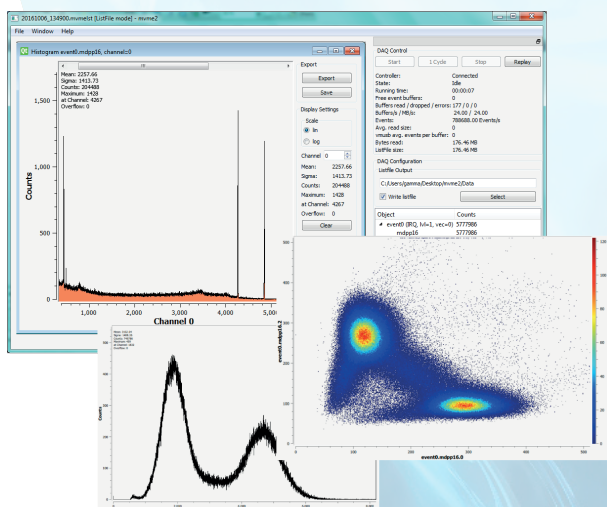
20161006_134900.mvmelst [ListFile mode] - mvme2

File Window Help

Histogram event0.mdpp16, channel=0

Mean: 2257.66
Sigma: 1413.73
Counts: 204488
Maximum: 1428
at Channel: 4267
Overflow: 0

1,500
1,000
500
0

Counts

1,000 2,000 3,000 4,000 5,000

Channel 0

Export
Export
Save

Display Settings
Scale
lin
log

Channel 0
Mean: 2257.66
Sigma: 1413.73
Counts: 204488
Maximum: 1428
at Channel: 4267
Overflow: 0
Clear

DAQ Control
Start 1 Cycle Stop Replay

Controller: Connected
State: Idle
Running time: 00:00:07
Free event buffers: 0
Buffers read / dropped / errors: 177 / 0 / 0
Buffers/s / MB/s: 24.00 / 24.00
Events: 788688.00 Events/s
Avg. read size: 0
vmusb avg. events per buffer: 0
Bytes read: 176.46 MB
ListFile size: 176.46 MB

DAQ Configuration
Listfile Output
C:\Users\gamma\Desktop\mvme2\Data
Write listfile
Select

Object Counts
event0 (IRQ, lvl=1, vec=0) 5777986
mdpp16 5777986

event0.mdpp16.2
event0.mdpp16.0

Counts